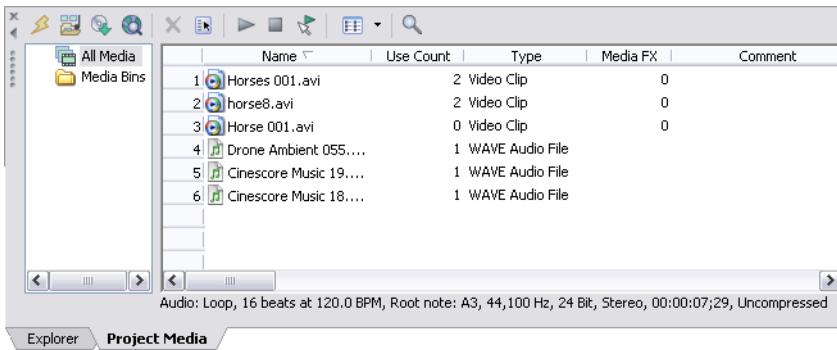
All Media
Media Bins

| | Name | Use Count | Type | Media FX | Comment |
|---|---|---|---|---|---|
| 1 | Horses 001.avi | 2 | Video Clip | 0 | |
| 2 | horse8.avi | 2 | Video Clip | 0 | |
| 3 | Horse 001.avi | 0 | Video Clip | 0 | |
| 4 | Drone Ambient 055.... | 1 | WAVE Audio File | | |
| 5 | Cinescore Music 19.... | 1 | WAVE Audio File | | |
| 6 | Cinescore Music 18.... | 1 | WAVE Audio File | | |

Audio: Loop, 16 beats at 120.0 BPM, Root note: A3, 44,100 Hz, 24 Bit, Stereo, 00:00:07;29, Uncompressed

Explorer
Project Media